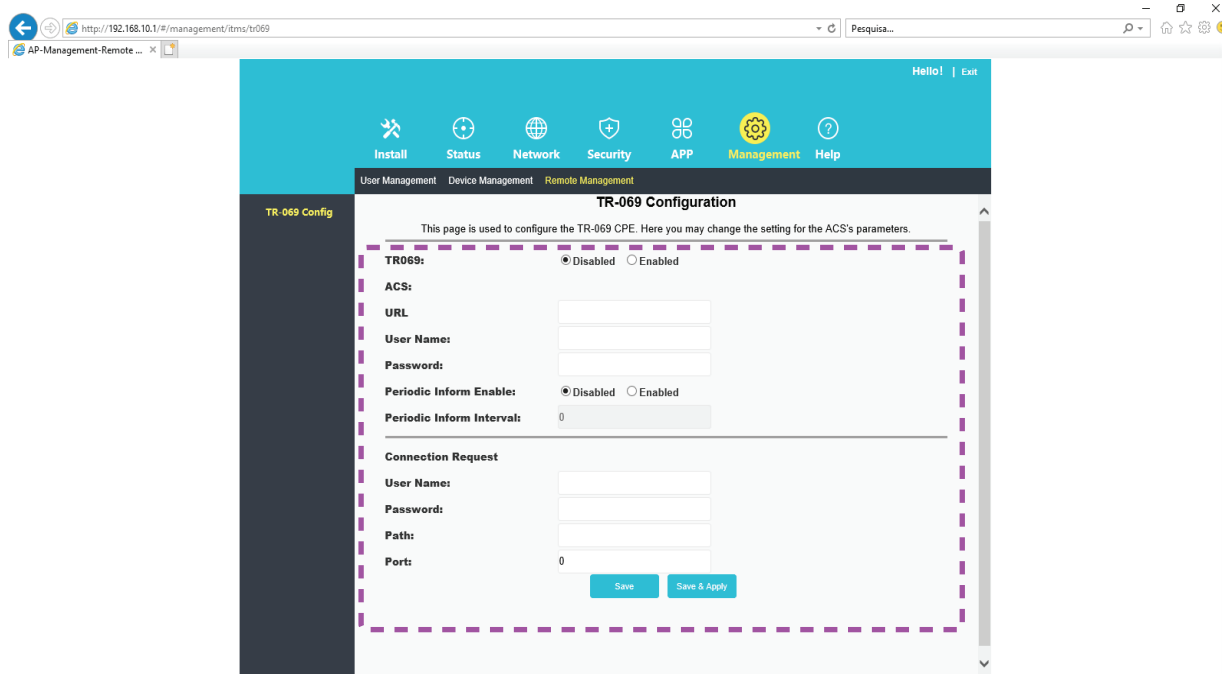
http://192.168.10.1/#/management/itms/tr069

Pesquisa...

AP-Management-Remote ...

Hello! | Exit

Install Status Network Security APP Management Help

User Management Device Management Remote Management

TR-069 Config

TR-069 Configuration

This page is used to configure the TR-069 CPE. Here you may change the setting for the ACS's parameters.

TR069: Disabled Enabled

ACS:

URL

User Name:

Password:

Periodic Inform Enable: Disabled Enabled

Periodic Inform Interval: 0

Connection Request

User Name:

Password:

Path:

Port: 0

Save Save & Apply